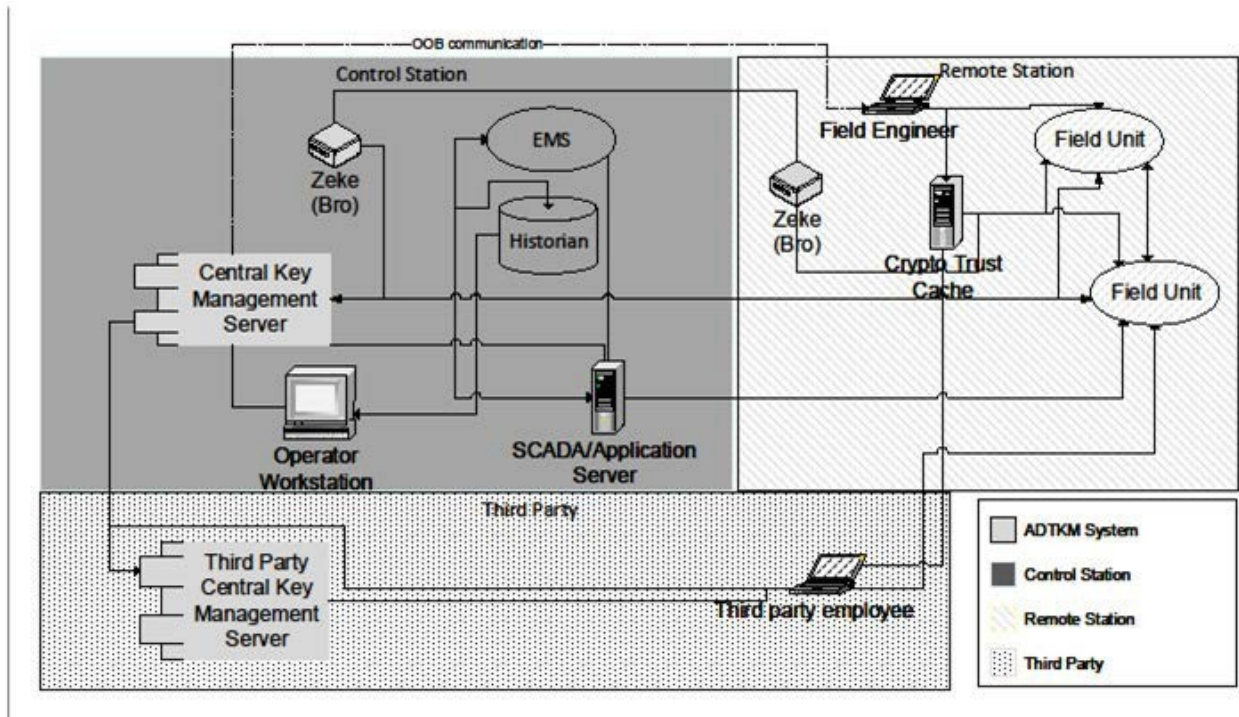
OOB communication

Control Station

Remote Station

Field Engineer

Field Unit

EMS

Zeke (Bro)

Historian

Zeke (Bro)

Crypto Trust Cache

Central Key Management Server

Field Unit

Operator Workstation

SCADA/Application Server

Third Party

Third Party Central Key Management Server

Third party employee

ADTKM System

Control Station

Remote Station

Third Party